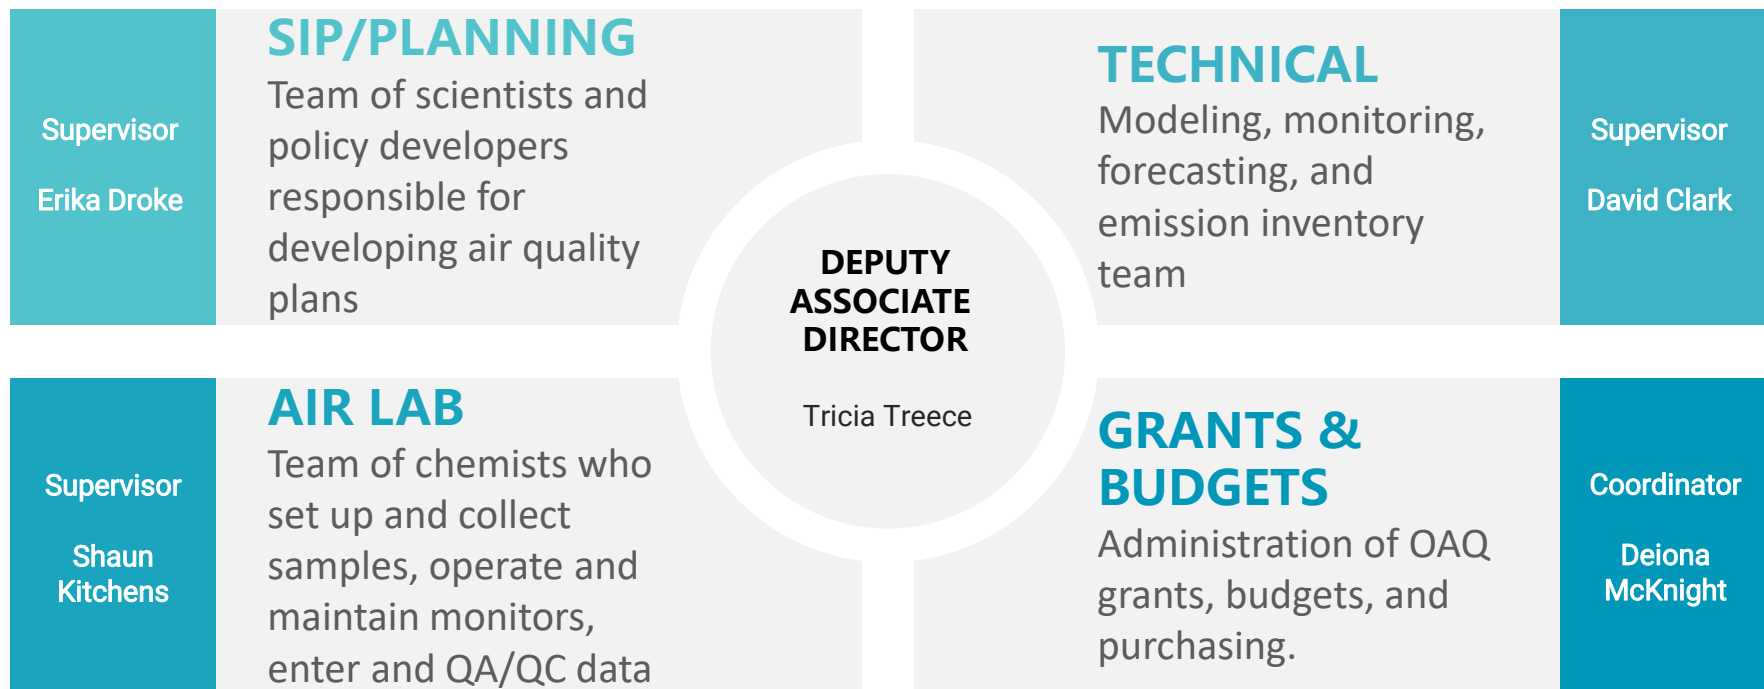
Supervisor

Erika Droke

SIP/PLANNING

Team of scientists and policy developers responsible for developing air quality plans

TECHNICAL

Modeling, monitoring, forecasting, and emission inventory team

Supervisor

David Clark

DEPUTY ASSOCIATE DIRECTOR

Tricia Treece

Supervisor

Shaun Kitchens

AIR LAB

Team of chemists who set up and collect samples, operate and maintain monitors, enter and QA/QC data

GRANTS & BUDGETS

Administration of OAQ grants, budgets, and purchasing.

Coordinator

Deiona McKnight